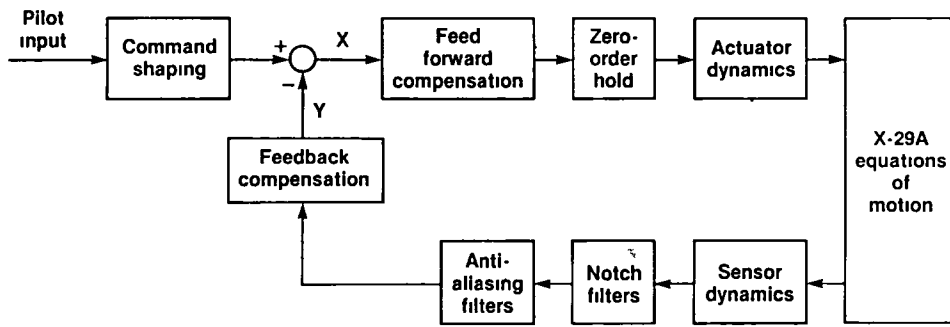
Pilot input

Command shaping

+

X

−

Y

Feed forward compensation

Zero-order hold

Actuator dynamics

X-29A equations of motion

Feedback compensation

Anti-aliasing filters

Notch filters

Sensor dynamics